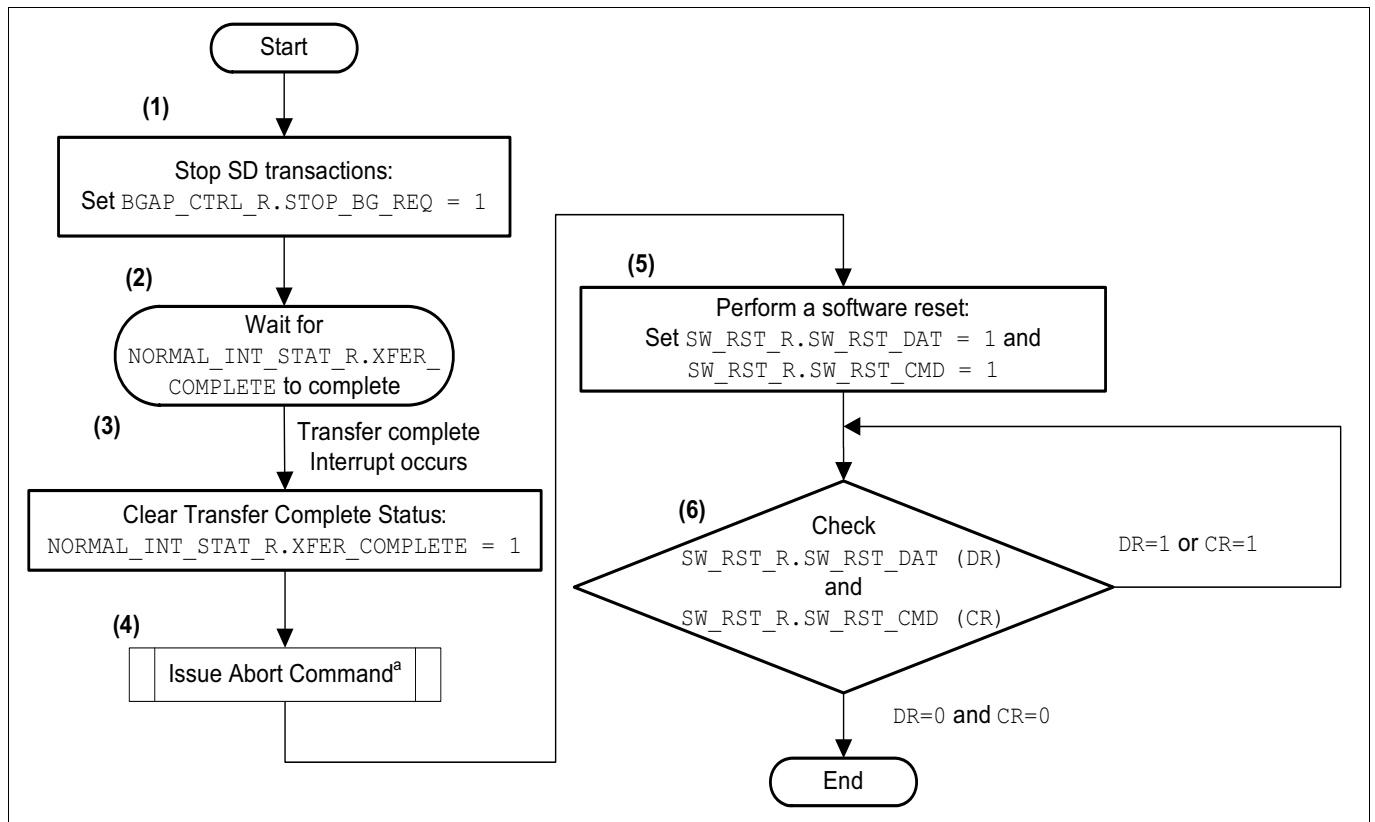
Start

(1)

Stop SD transactions:
Set BGAP_CTRL_R.STOP_BG_REQ = 1

(2)

Wait for
NORMAL_INT_STAT_R.XFER_COMPLETE to complete

(3)

Transfer complete
Interrupt occurs

Clear Transfer Complete Status:
NORMAL_INT_STAT_R.XFER_COMPLETE = 1

(4)

Issue Abort Command$^{a}$

(5)

Perform a software reset:
Set SW_RST_R.SW_RST_DAT = 1 and
SW_RST_R.SW_RST_CMD = 1

(6)

Check
SW_RST_R.SW_RST_DAT (DR)
and
SW_RST_R.SW_RST_CMD (CR)

DR=1 or CR=1

DR=0 and CR=0

End